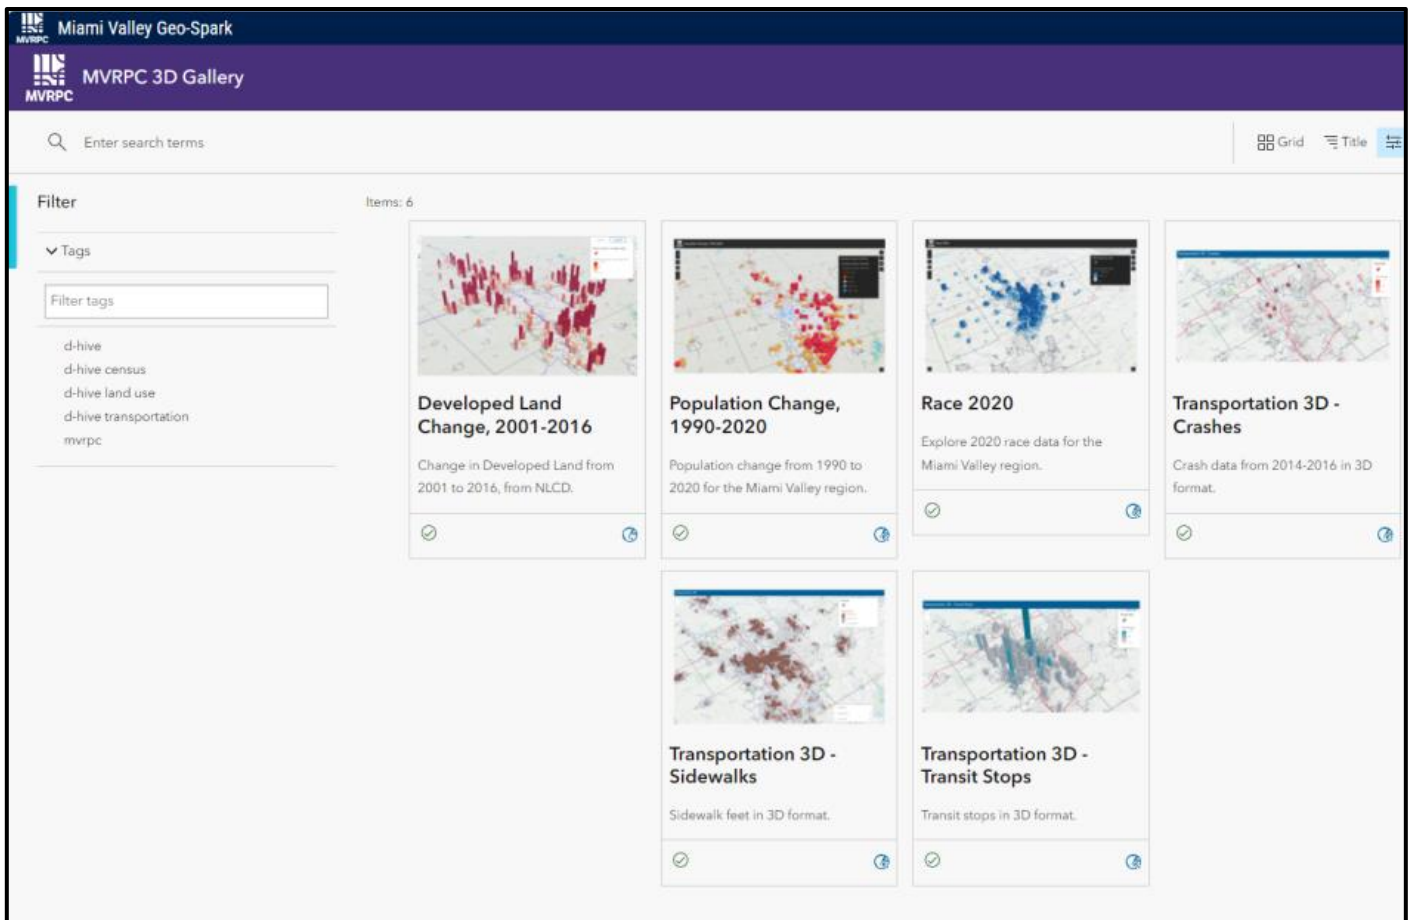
MVRPC Miami Valley Geo-Spark

MVRPC MVRPC 3D Gallery

Enter search terms

Grid Title

Filter

Tags

Filter tags

d-hive
d-hive census
d-hive land use
d-hive transportation
mvrpc

Items: 6

Developed Land Change, 2001-2016

Change in Developed Land from 2001 to 2016, from NLCD.

Population Change, 1990-2020

Population change from 1990 to 2020 for the Miami Valley region.

Race 2020

Explore 2020 race data for the Miami Valley region.

Transportation 3D - Crashes

Crash data from 2014-2016 in 3D format.

Transportation 3D - Sidewalks

Sidewalk feet in 3D format.

Transportation 3D - Transit Stops

Transit stops in 3D format.